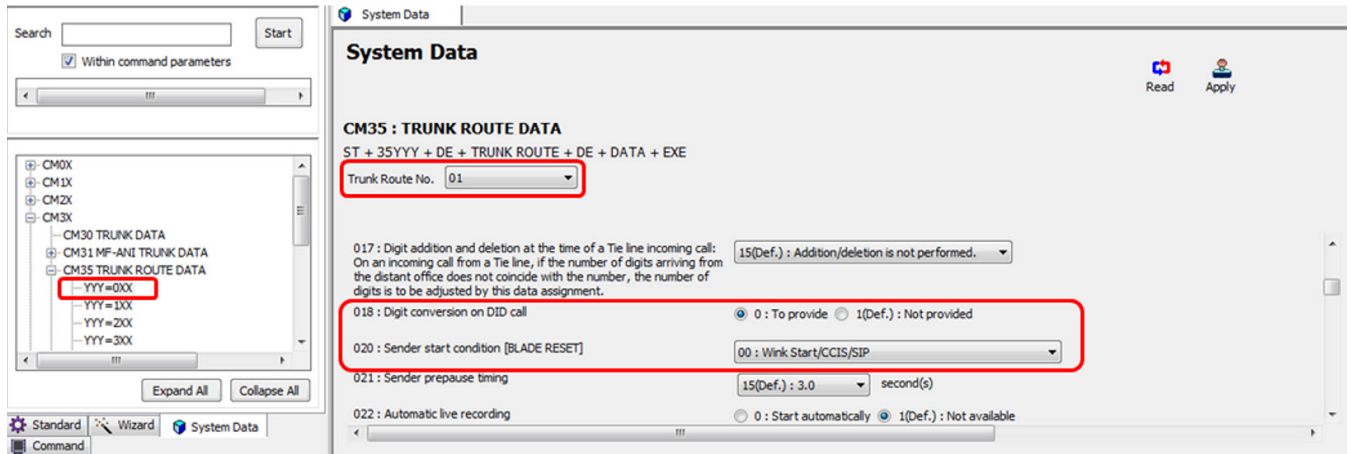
Search

Start

Within command parameters

CM0X
CM1X
CM2X
CM3X
CM30 TRUNK DATA
CM31 MF-ANI TRUNK DATA
CM35 TRUNK ROUTE DATA
YYY=0XX
YYY=1XX
YYY=2XX
YYY=3XX

Expand All
Collapse All

Standard
Wizard
System Data
Command

System Data

System Data

Read
Apply

CM35 : TRUNK ROUTE DATA

ST + 35YYY + DE + TRUNK ROUTE + DE + DATA + EXE

Trunk Route No. 01

017 : Digit addition and deletion at the time of a Tie line incoming call: On an incoming call from a Tie line, if the number of digits arriving from the distant office does not coincide with the number, the number of digits is to be adjusted by this data assignment.
15(Def.) : Addition/deletion is not performed.

018 : Digit conversion on DID call
0 : To provide
1(Def.) : Not provided

020 : Sender start condition [BLADE RESET]
00 : Wink Start/CCIS/SIP

021 : Sender prepause timing
15(Def.) : 3.0
second(s)

022 : Automatic live recording
0 : Start automatically
1(Def.) : Not available